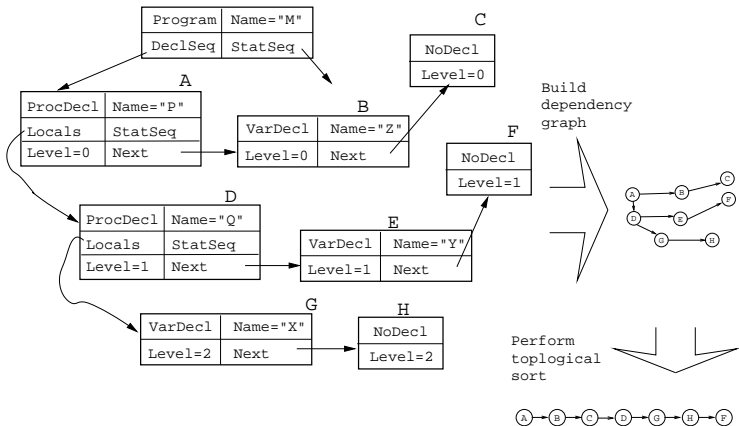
| Program | Name="M" |
|---|---|
| DeclSeq | StatSeq |

C

| NoDecl |
|---|
| Level=0 |

A

| ProcDecl | Name="P" |
|---|---|
| Locals | StatSeq |
| Level=0 | Next |

B

| VarDecl | Name="Z" |
|---|---|
| Level=0 | Next |

F

| NoDecl |
|---|
| Level=1 |

Build dependency graph

A B C D E F G H

D

| ProcDecl | Name="Q" |
|---|---|
| Locals | StatSeq |
| Level=1 | Next |

E

| VarDecl | Name="Y" |
|---|---|
| Level=1 | Next |

G

| VarDecl | Name="X" |
|---|---|
| Level=2 | Next |

H

| NoDecl |
|---|
| Level=2 |

Perform toplogical sort

A B C D G H F